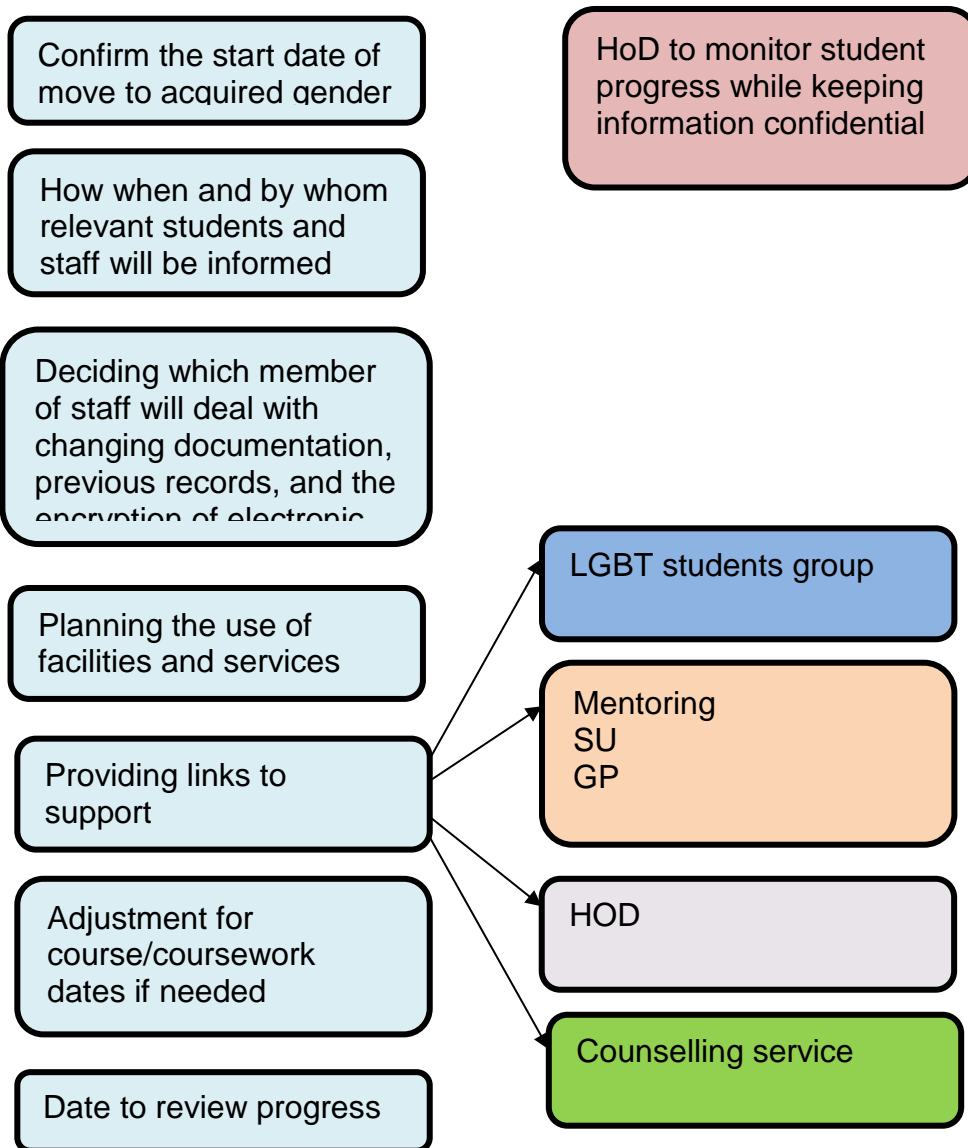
Confirm the start date of move to acquired gender

HoD to monitor student progress while keeping information confidential

How when and by whom relevant students and staff will be informed

Deciding which member of staff will deal with changing documentation, previous records, and the encryption of electronic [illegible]

LGBT students group

Planning the use of facilities and services

Mentoring
SU
GP

Providing links to support

Adjustment for course/coursework dates if needed

HOD

Counselling service

Date to review progress